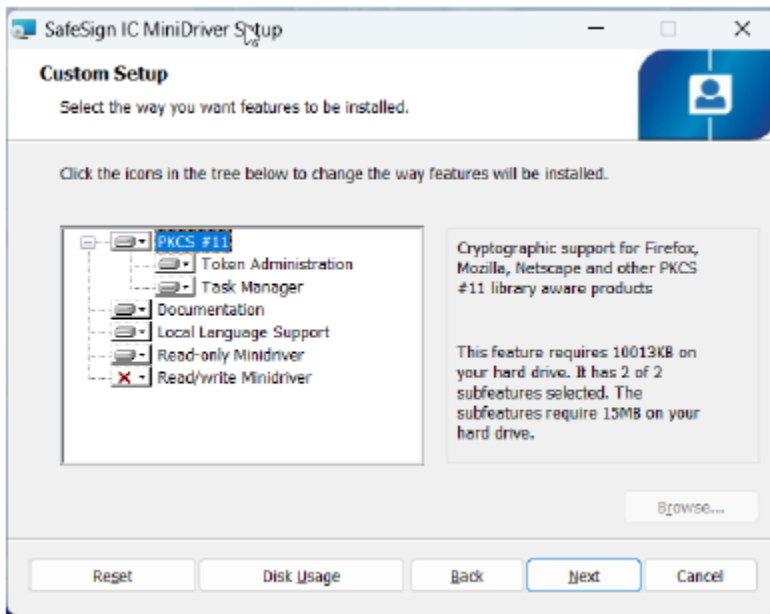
SafeSign IC MiniDriver Setup

Custom Setup

Select the way you want features to be installed.

Click the icons in the tree below to change the way features will be installed.

PKCS #11
Token Administration
Task Manager
Documentation
Local Language Support
Read-only Minidriver
Read/write Minidriver

Cryptographic support for Firefox, Mozilla, Netscape and other PKCS #11 library aware products

This feature requires 10013KB on your hard drive. It has 2 of 2 subfeatures selected. The subfeatures require 15MB on your hard drive.

Browse...

Reset
Disk Usage
Back
Next
Cancel